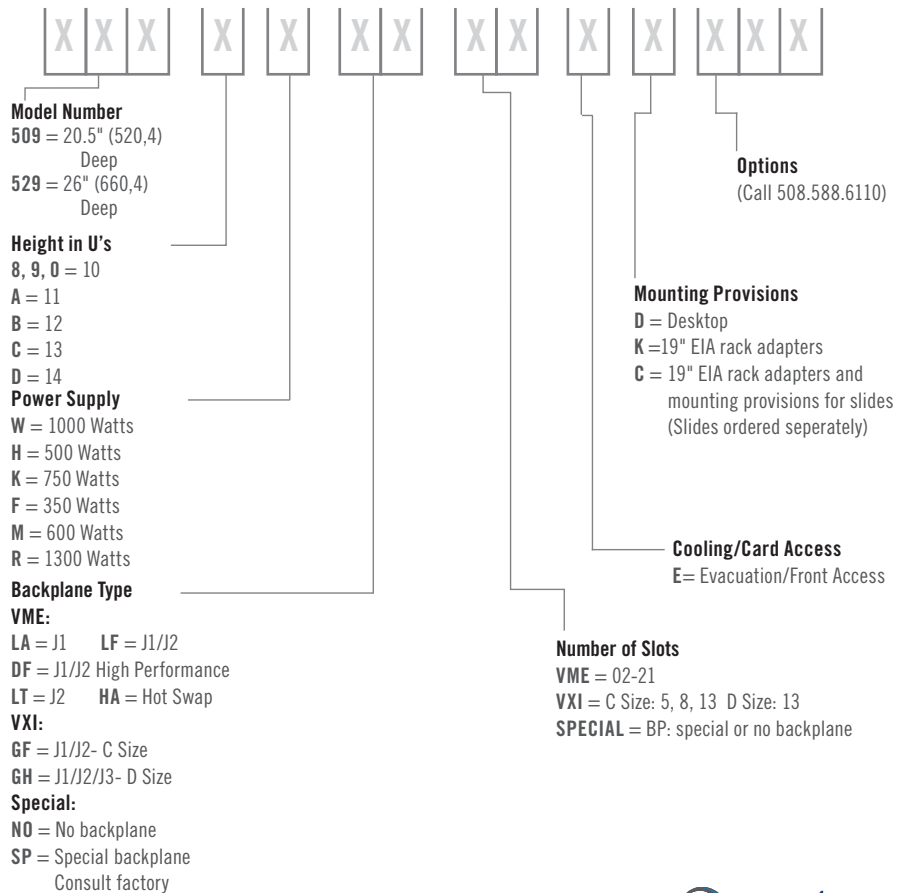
X X X X X X X X X X X X X X

**Model Number**
**509** = 20.5" (520,4) Deep
**529** = 26" (660,4) Deep

**Height in U's**
**8, 9, 0** = 10
**A** = 11
**B** = 12
**C** = 13
**D** = 14

**Power Supply**
**W** = 1000 Watts
**H** = 500 Watts
**K** = 750 Watts
**F** = 350 Watts
**M** = 600 Watts
**R** = 1300 Watts

**Backplane Type**
**VME:**
**LA** = J1 **LF** = J1/J2
**DF** = J1/J2 High Performance
**LT** = J2 **HA** = Hot Swap
**VXI:**
**GF** = J1/J2- C Size
**GH** = J1/J2/J3- D Size
**Special:**
**NO** = No backplane
**SP** = Special backplane Consult factory

**Options**
(Call 508.588.6110)

**Mounting Provisions**
**D** = Desktop
**K** =19" EIA rack adapters
**C** = 19" EIA rack adapters and mounting provisions for slides (Slides ordered seperately)

**Cooling/Card Access**
**E**= Evacuation/Front Access

**Number of Slots**
**VME** = 02-21
**VXI** = C Size: 5, 8, 13 D Size: 13
**SPECIAL** = BP: special or no backplane